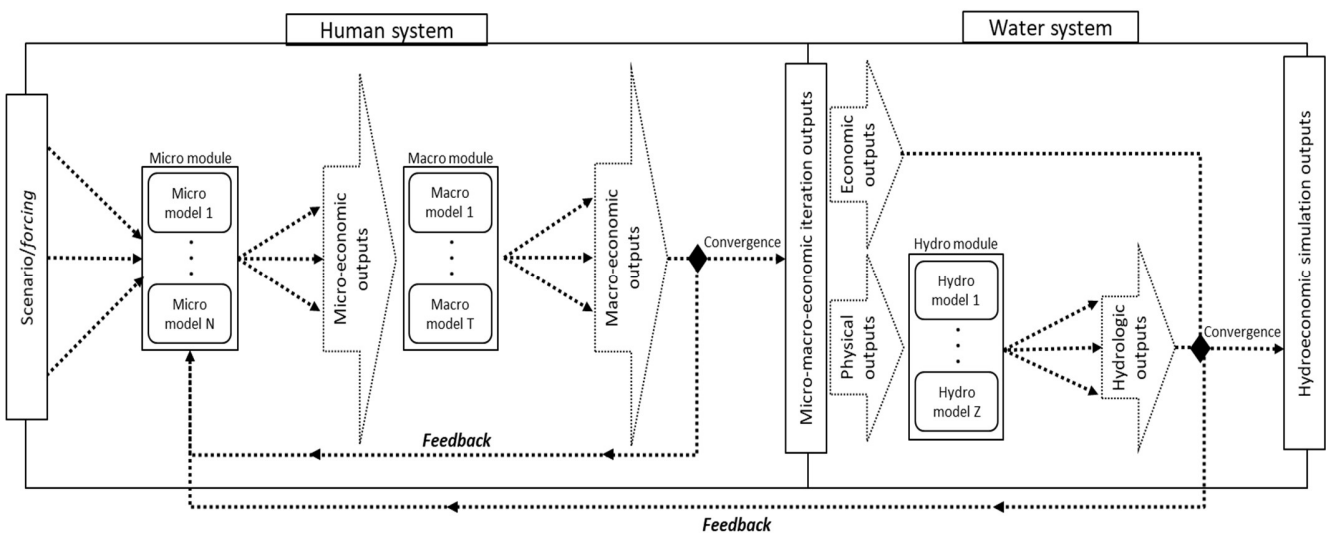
Human system

Water system

Scenario/*forcing*

Micro module

Micro model 1

·
·
·

Micro model N

Micro-economic outputs

Macro module

Macro model 1

·
·
·

Macro model T

Macro-economic outputs

Convergence

Feedback

Micro-macro-economic iteration outputs

Economic outputs

Physical outputs

Hydro module

Hydro model 1

·
·
·

Hydro model Z

Hydrologic outputs

Convergence

Hydroeconomic simulation outputs

Feedback